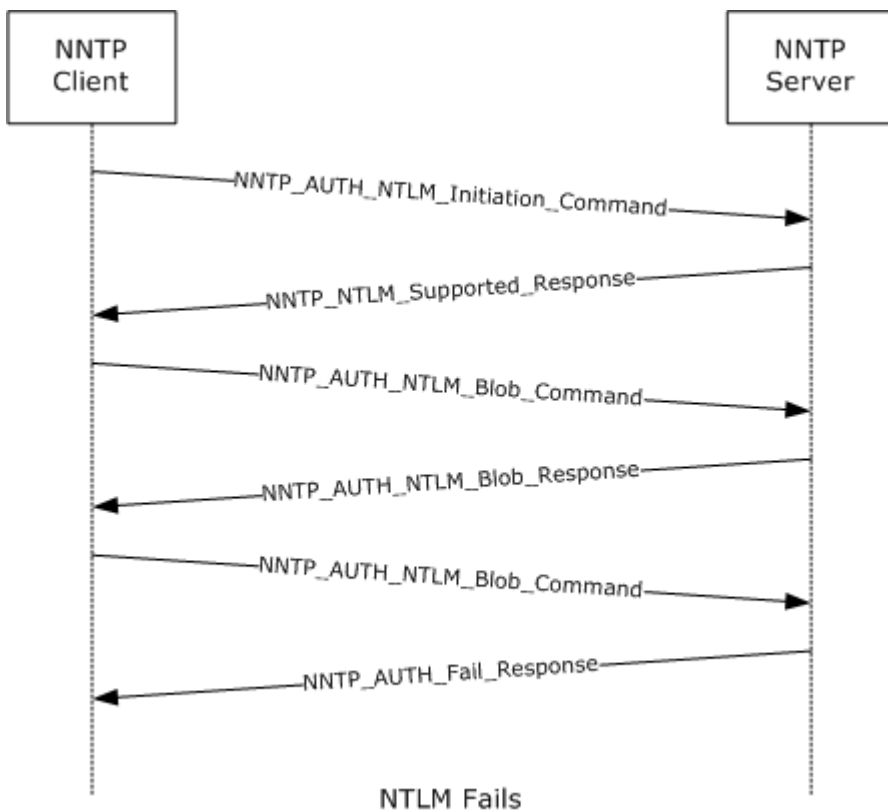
NNTP Client

NNTP Server

NNTP_AUTH_NTLM_Initiation_Command

NNTP_NTLM_Supported_Response

NNTP_AUTH_NTLM_Blob_Command

NNTP_AUTH_NTLM_Blob_Response

NNTP_AUTH_NTLM_Blob_Command

NNTP_AUTH_Fail_Response

NTLM Fails